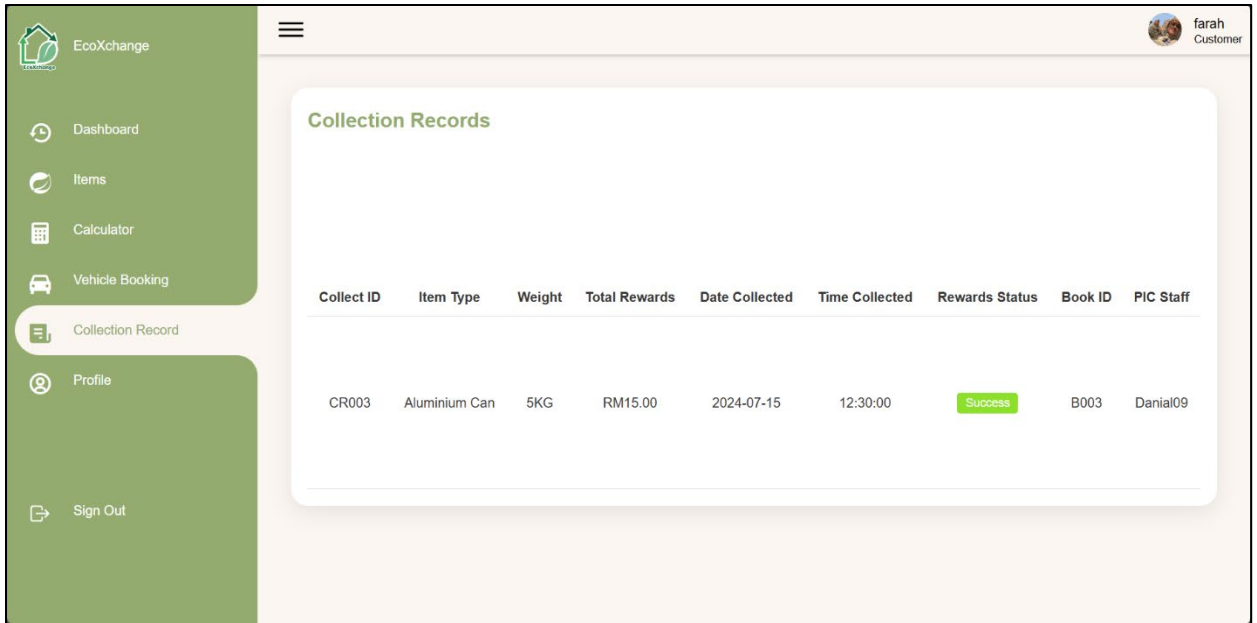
EcoXchange

Dashboard
Items
Calculator
Vehicle Booking
Collection Record
Profile

Sign Out

farah
Customer

Collection Records

| Collect ID | Item Type | Weight | Total Rewards | Date Collected | Time Collected | Rewards Status | Book ID | PIC Staff |
|---|---|---|---|---|---|---|---|---|
| CR003 | Aluminium Can | 5KG | RM15.00 | 2024-07-15 | 12:30:00 | Success | B003 | Danial09 |